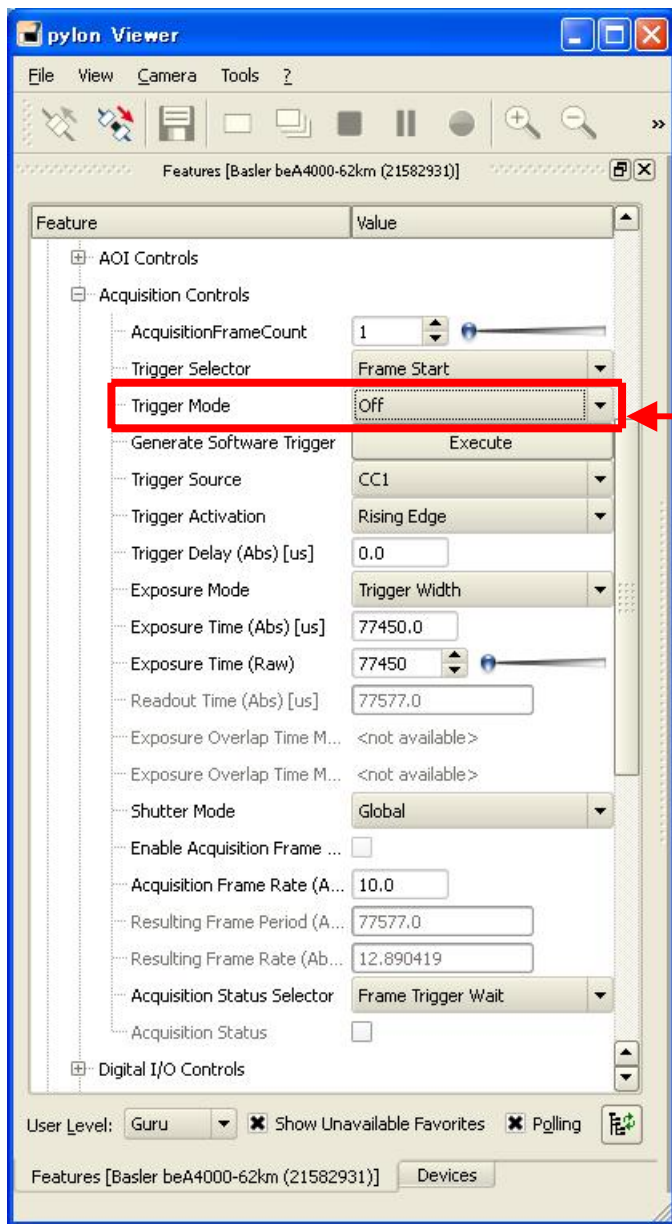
pylon Viewer

File View Camera Tools ?

Features [Basler beA4000-62km (21582931)]

| Feature | Value |
|---|---|
| AOI Controls | |
| Acquisition Controls | |
| AcquisitionFrameCount | 1 |
| Trigger Selector | Frame Start |
| Trigger Mode | Off |
| Generate Software Trigger | Execute |
| Trigger Source | CC1 |
| Trigger Activation | Rising Edge |
| Trigger Delay (Abs) [us] | 0.0 |
| Exposure Mode | Trigger Width |
| Exposure Time (Abs) [us] | 77450.0 |
| Exposure Time (Raw) | 77450 |
| Readout Time (Abs) [us] | 77577.0 |
| Exposure Overlap Time M... | <not available> |
| Exposure Overlap Time M... | <not available> |
| Shutter Mode | Global |
| Enable Acquisition Frame ... | |
| Acquisition Frame Rate (A... | 10.0 |
| Resulting Frame Period (A... | 77577.0 |
| Resulting Frame Rate (Ab... | 12.890419 |
| Acquisition Status Selector | Frame Trigger Wait |
| Acquisition Status | |
| Digital I/O Controls | |

User Level: Guru Show Unavailable Favorites Polling

Features [Basler beA4000-62km (21582931)] Devices